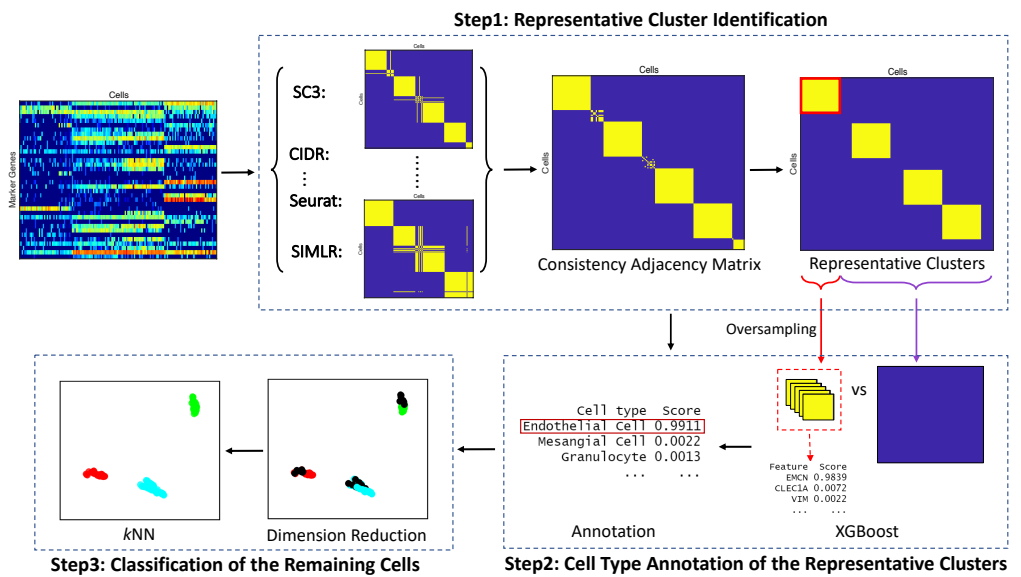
Step1: Representative Cluster Identification

Cells

Marker Genes

SC3:

CIDR:

⋮

Seurat:

SIMLR:

Cells

Cells

Cells

Consistency Adjacency Matrix

Cells

Cells

Representative Clusters

Oversampling

Cell type Score
Endothelial Cell 0.9911
Mesangial Cell 0.0022
Granulocyte 0.0013
... ...

vs

Feature Score
EMCN 0.9839
CLEC1A 0.0072
VIM 0.0022
... ...

Annotation

XGBoost

Step2: Cell Type Annotation of the Representative Clusters

kNN

Dimension Reduction

Step3: Classification of the Remaining Cells